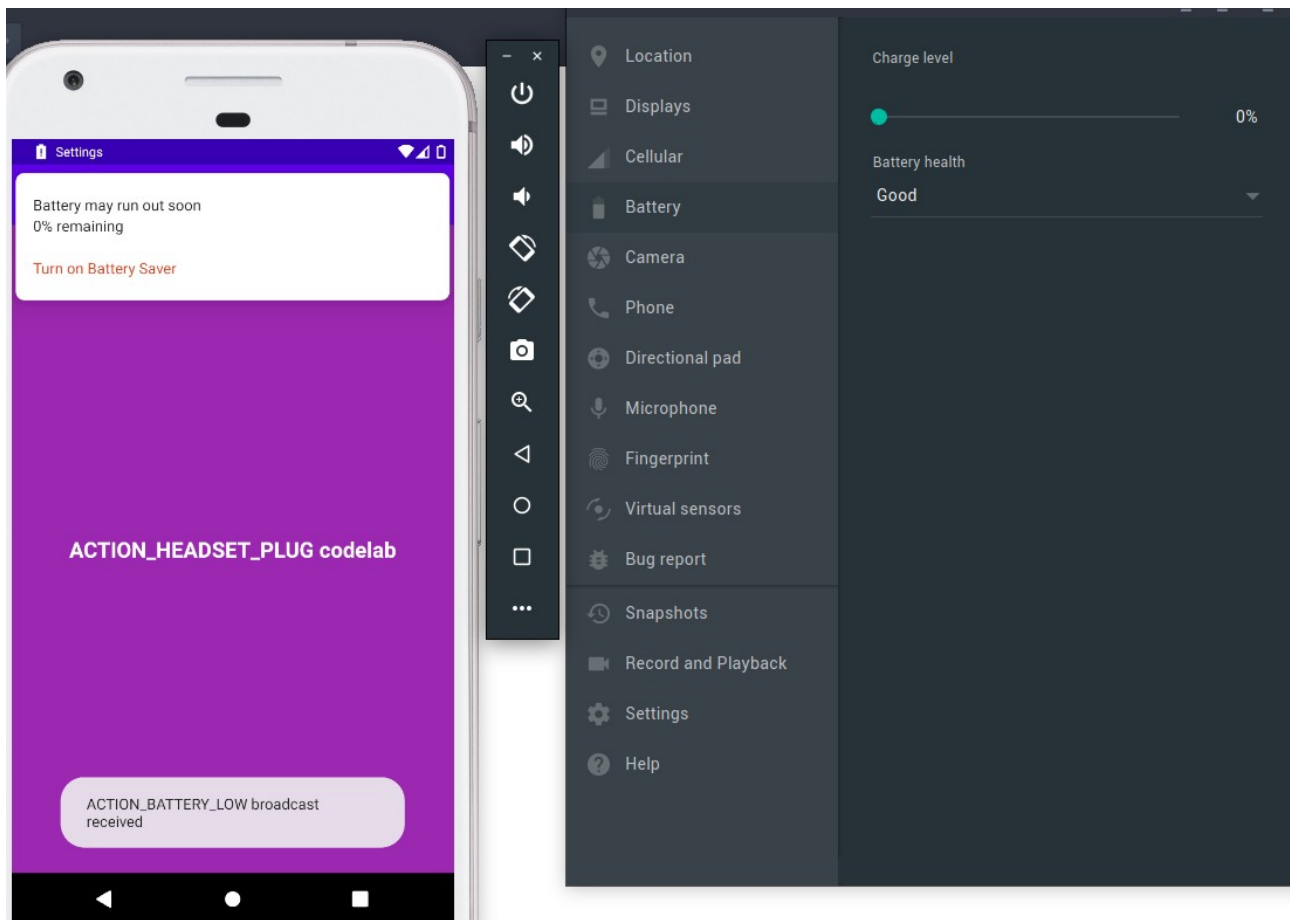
Settings

Battery may run out soon
0% remaining

Turn on Battery Saver

ACTION_HEADSET_PLUG codelab

ACTION_BATTERY_LOW broadcast received

Location
Displays
Cellular
Battery
Camera
Phone
Directional pad
Microphone
Fingerprint
Virtual sensors
Bug report
Snapshots
Record and Playback
Settings
Help

Charge level
0%
Battery health
Good